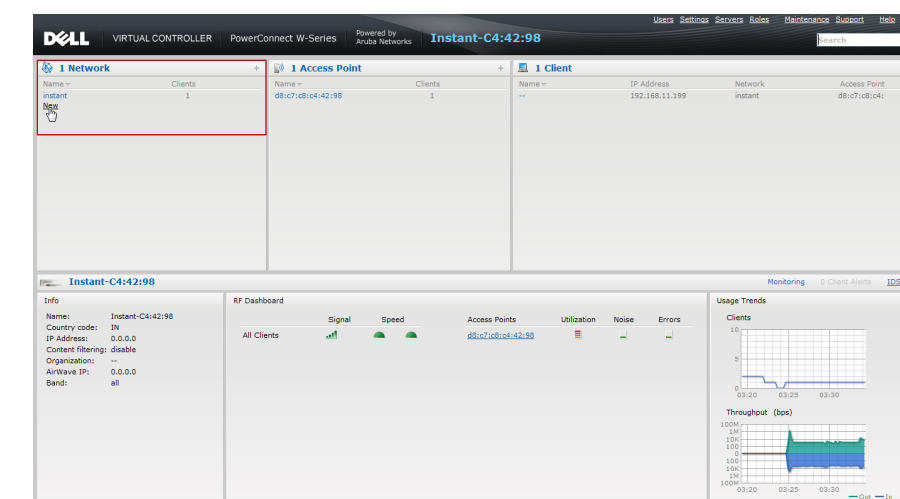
DELL VIRTUAL CONTROLLER PowerConnect W-Series Powered by Aruba Networks Instant-C4:42:98

Users Settings Servers Roles Maintenance Support Help

Search

1 Network +

| Name | Clients |
|---|---|
| instant | 1 |

New

1 Access Point +

| Name | Clients |
|---|---|
| d8:c7:c8:c4:42:98 | 1 |

1 Client

| Name | IP Address | Network | Access Point |
|---|---|---|---|
| -- | 192.168.11.199 | instant | d8:c7:c8:c4: |

Instant-C4:42:98

Monitoring 0 Client Alerts IDS

Info

Name: Instant-C4:42:98
Country code: IN
IP Address: 0.0.0.0
Content filtering: disable
Organization: --
AirWave IP: 0.0.0.0
Band: all

RF Dashboard

| | Signal | Speed | Access Points | Utilization | Noise | Errors |
|---|---|---|---|---|---|---|
| All Clients | | | d8:c7:c8:c4:42:98 | | | |

Usage Trends

Clients

10
5
0
03:20 03:25 03:30

Throughput (bps)

100M
1M
10K
100
0
100
10K
1M
100M
03:20 03:25 03:30

Out In